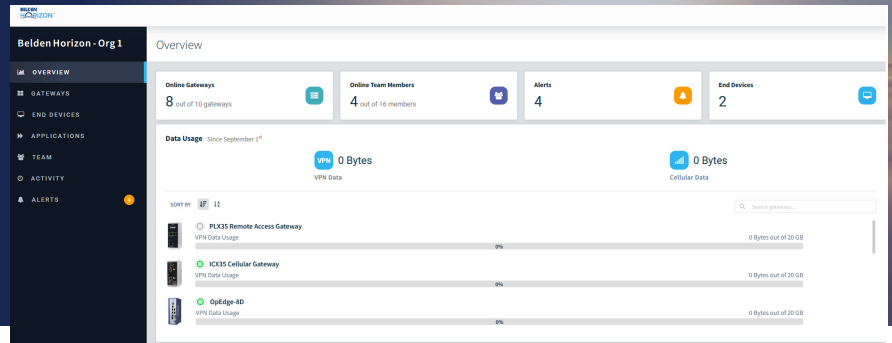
BELDEN HORIZON

Belden Horizon - Org 1

OVERVIEW
GATEWAYS
END DEVICES
APPLICATIONS
TEAM
ACTIVITY
ALERTS 4

Overview

Online Gateways
8 out of 10 gateways

Online Team Members
4 out of 16 members

Alerts
4

End Devices
2

Data Usage Since September 1st

VPN 0 Bytes
VPN Data

0 Bytes
Cellular Data

SORT BY

Search gateways...

PLX35 Remote Access Gateway
VPN Data Usage
0 Bytes out of 20 GB
0%

ICX35 Cellular Gateway
VPN Data Usage
0 Bytes out of 20 GB
0%

OpEdge-8D
VPN Data Usage
0 Bytes out of 20 GB
0%